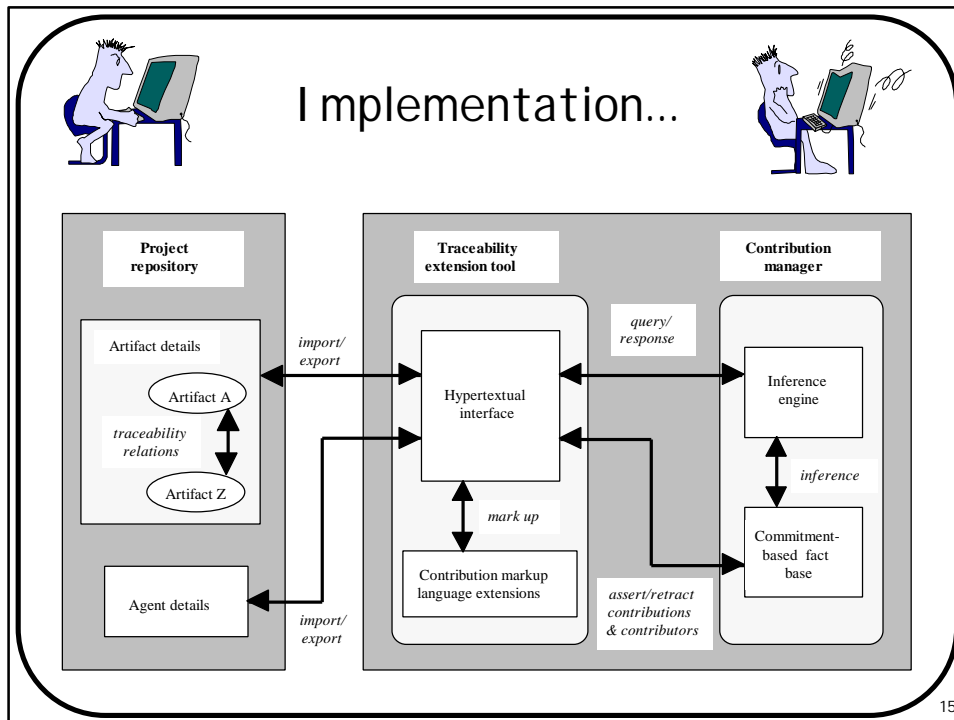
Implementation…

Project repository

Artifact details

Artifact A

traceability relations

Artifact Z

Agent details

import/ export

import/ export

Traceability extension tool

Hypertextual interface

mark up

Contribution markup language extensions

query/ response

assert/retract contributions & contributors

Contribution manager

Inference engine

inference

Commitment-based fact base

15